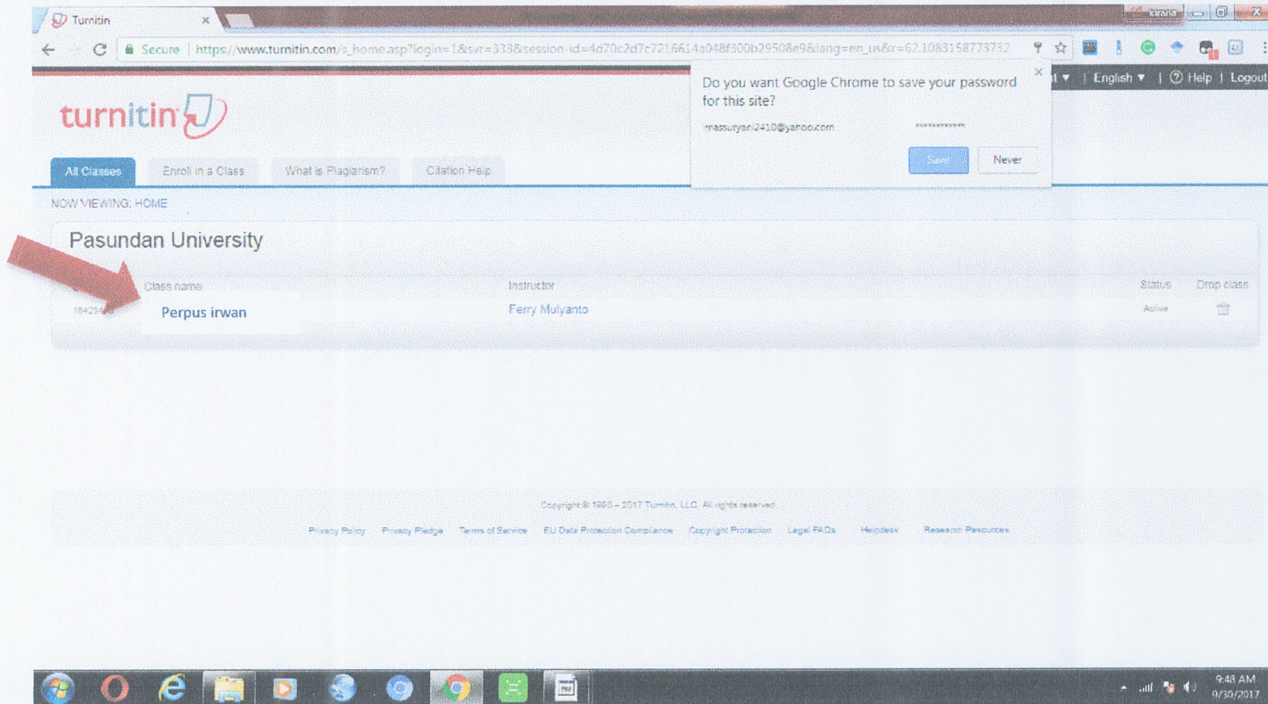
Turnitin ×

Secure | https://www.turnitin.com/s_home.asp?login=1&svr=33&session-id=4d70c2d7c7216614a048f300b29508e9&lang=en_us&r=62.1083158773732

Do you want Google Chrome to save your password for this site?

massuryani2410@yahoo.com ••••••••••••

Save Never

English ▼ | Help | Logout

turnitin

All Classes | Enroll in a Class | What is Plagiarism? | Citation Help

NOW VIEWING: HOME

Pasundan University

| | Class name | Instructor | Status | Drop class |
|---|---|---|---|---|
| 164234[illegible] | Perpus irwan | Ferry Mulyanto | Active | |

Copyright © 1998 – 2017 Turnitin, LLC. All rights reserved.

Privacy Policy Privacy Pledge Terms of Service EU Data Protection Compliance Copyright Protection Legal FAQs Helpdesk Research Resources

9:48 AM
9/30/2017